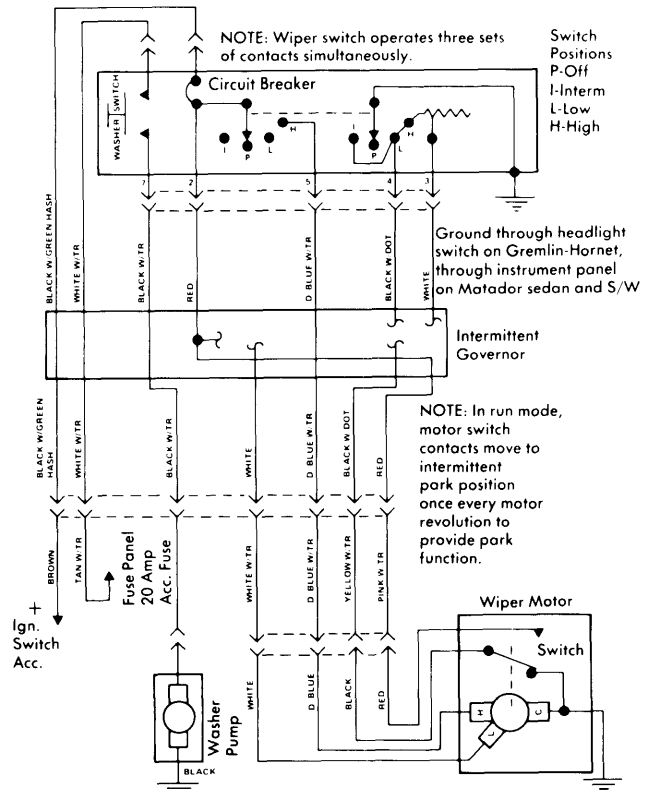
NOTE: Wiper switch operates three sets of contacts simultaneously.

Switch Positions
P-Off
I-Interm
L-Low
H-High

WASHER SWITCH

Circuit Breaker

I P L H I P L H

7 2 5 4 3

Ground through headlight switch on Gremlin-Hornet, through instrument panel on Matador sedan and S/W

BLACK W/GREEN HASH
WHITE W/TR
BLACK W/TR
RED
D BLUE W/TR
BLACK W/DOT
WHITE

Intermittent Governor

NOTE: In run mode, motor switch contacts move to intermittent park position once every motor revolution to provide park function.

BLACK W/GREEN HASH
WHITE W/TR
BLACK W/TR
WHITE
D BLUE W/TR
BLACK W/DOT
RED

BROWN
TAN W/TR
Fuse Panel 20 Amp Acc. Fuse
WHITE W/TR
D BLUE W/TR
YELLOW W/TR
PINK W/TR

+
Ign. Switch Acc.

Wiper Motor
Switch

WHITE
D BLUE
BLACK
RED

H
L
C

Washer Pump
BLACK